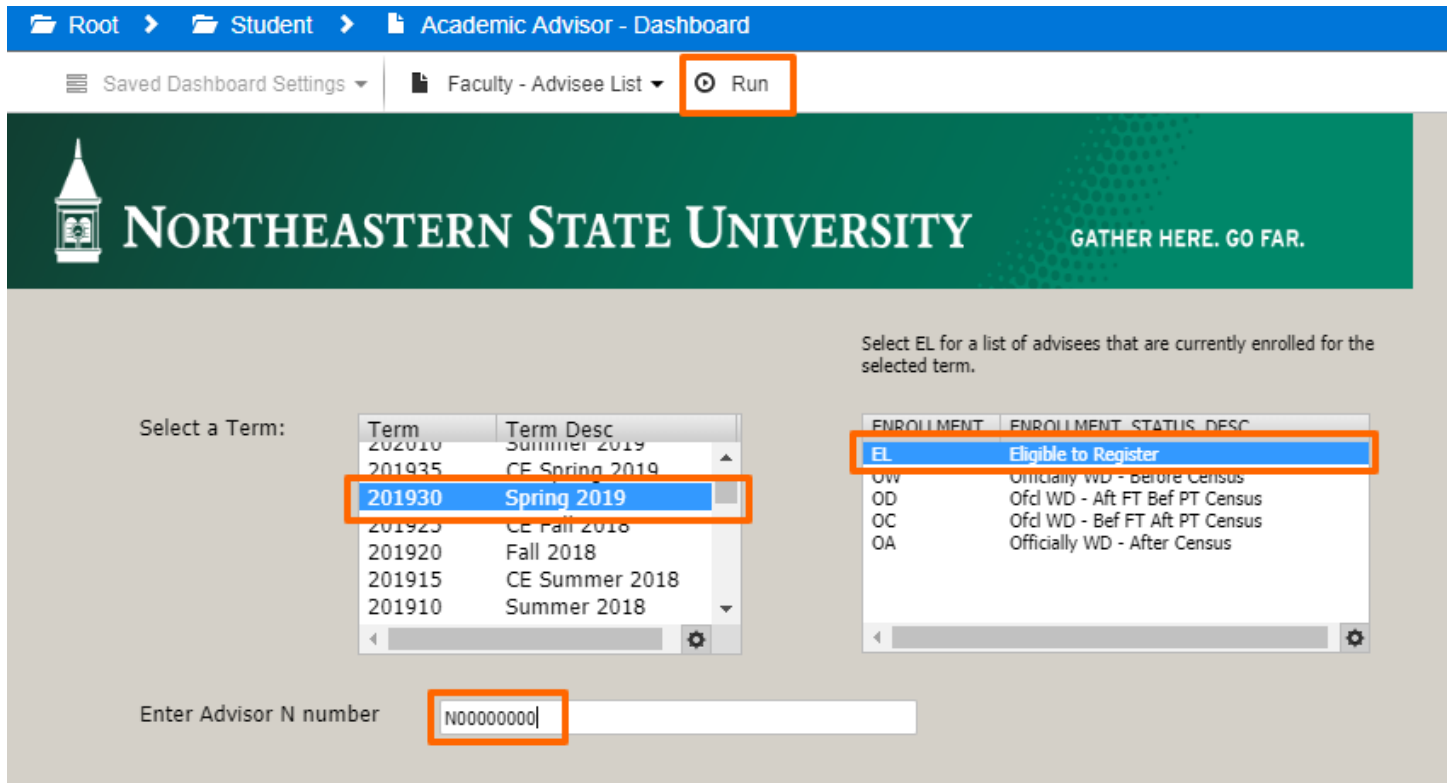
Root > Student > Academic Advisor - Dashboard

Saved Dashboard Settings Faculty - Advisee List Run

NORTHEASTERN STATE UNIVERSITY GATHER HERE. GO FAR.

Select EL for a list of advisees that are currently enrolled for the selected term.

Select a Term:

| Term | Term Desc |
|---|---|
| 202010 | Summer 2019 |
| 201935 | CE Spring 2019 |
| 201930 | Spring 2019 |
| 201925 | CE Fall 2018 |
| 201920 | Fall 2018 |
| 201915 | CE Summer 2018 |
| 201910 | Summer 2018 |

| ENROLLMENT | ENROLLMENT_STATUS_DESC |
|---|---|
| EL | Eligible to Register |
| OW | Officially WD - Before Census |
| OD | Ofcl WD - Aft FT Bef PT Census |
| OC | Ofcl WD - Bef FT Aft PT Census |
| OA | Officially WD - After Census |

Enter Advisor N number N00000000